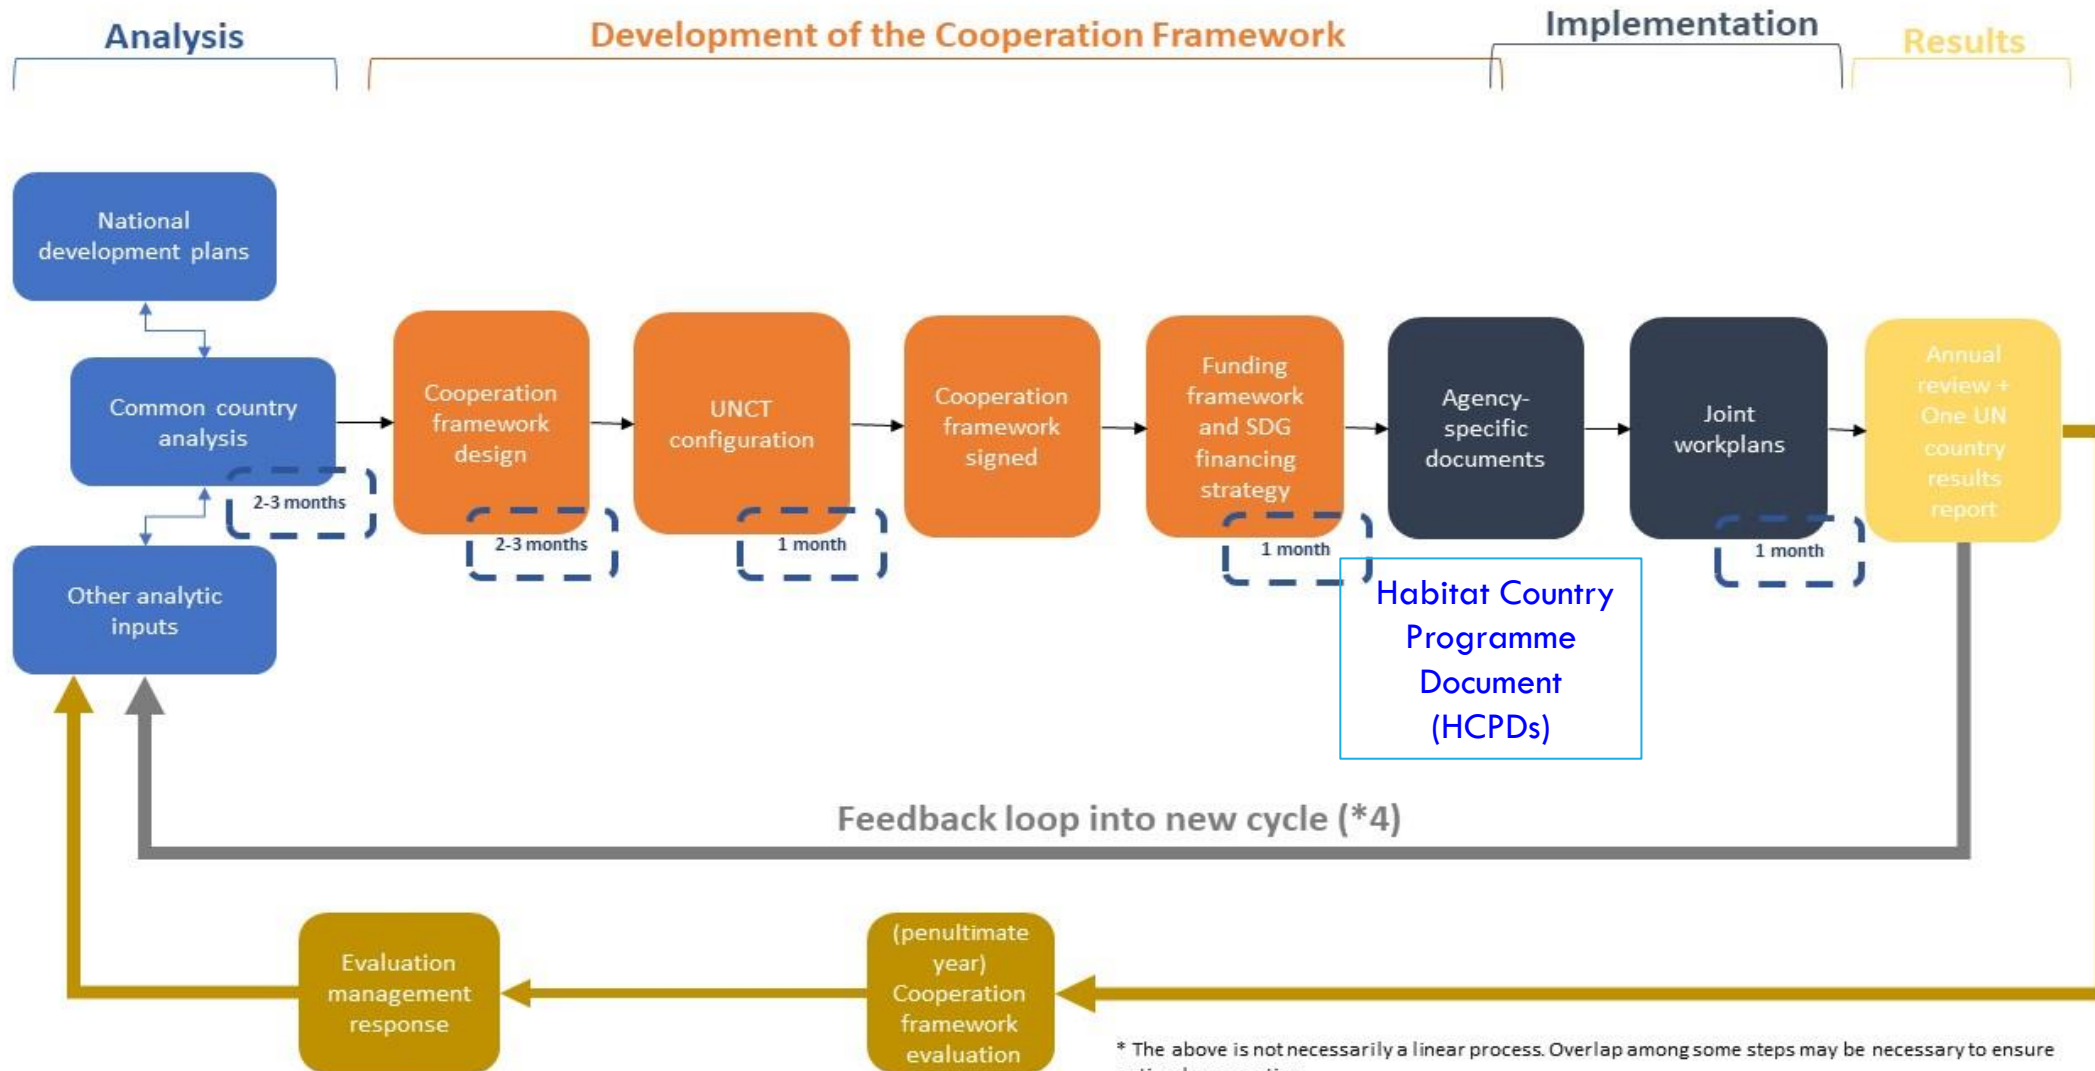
Analysis

Development of the Cooperation Framework

Implementation

Results

National development plans

Common country analysis

2-3 months

Other analytic inputs

Cooperation framework design

2-3 months

UNCT configuration

1 month

Cooperation framework signed

Funding framework and SDG financing strategy

1 month

Agency-specific documents

Joint workplans

1 month

Annual review + One UN country results report

Habitat Country Programme Document (HCPDs)

Feedback loop into new cycle (*4)

Evaluation management response

(penultimate year) Cooperation framework evaluation

* The above is not necessarily a linear process. Overlap among some steps may be necessary to ensure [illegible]